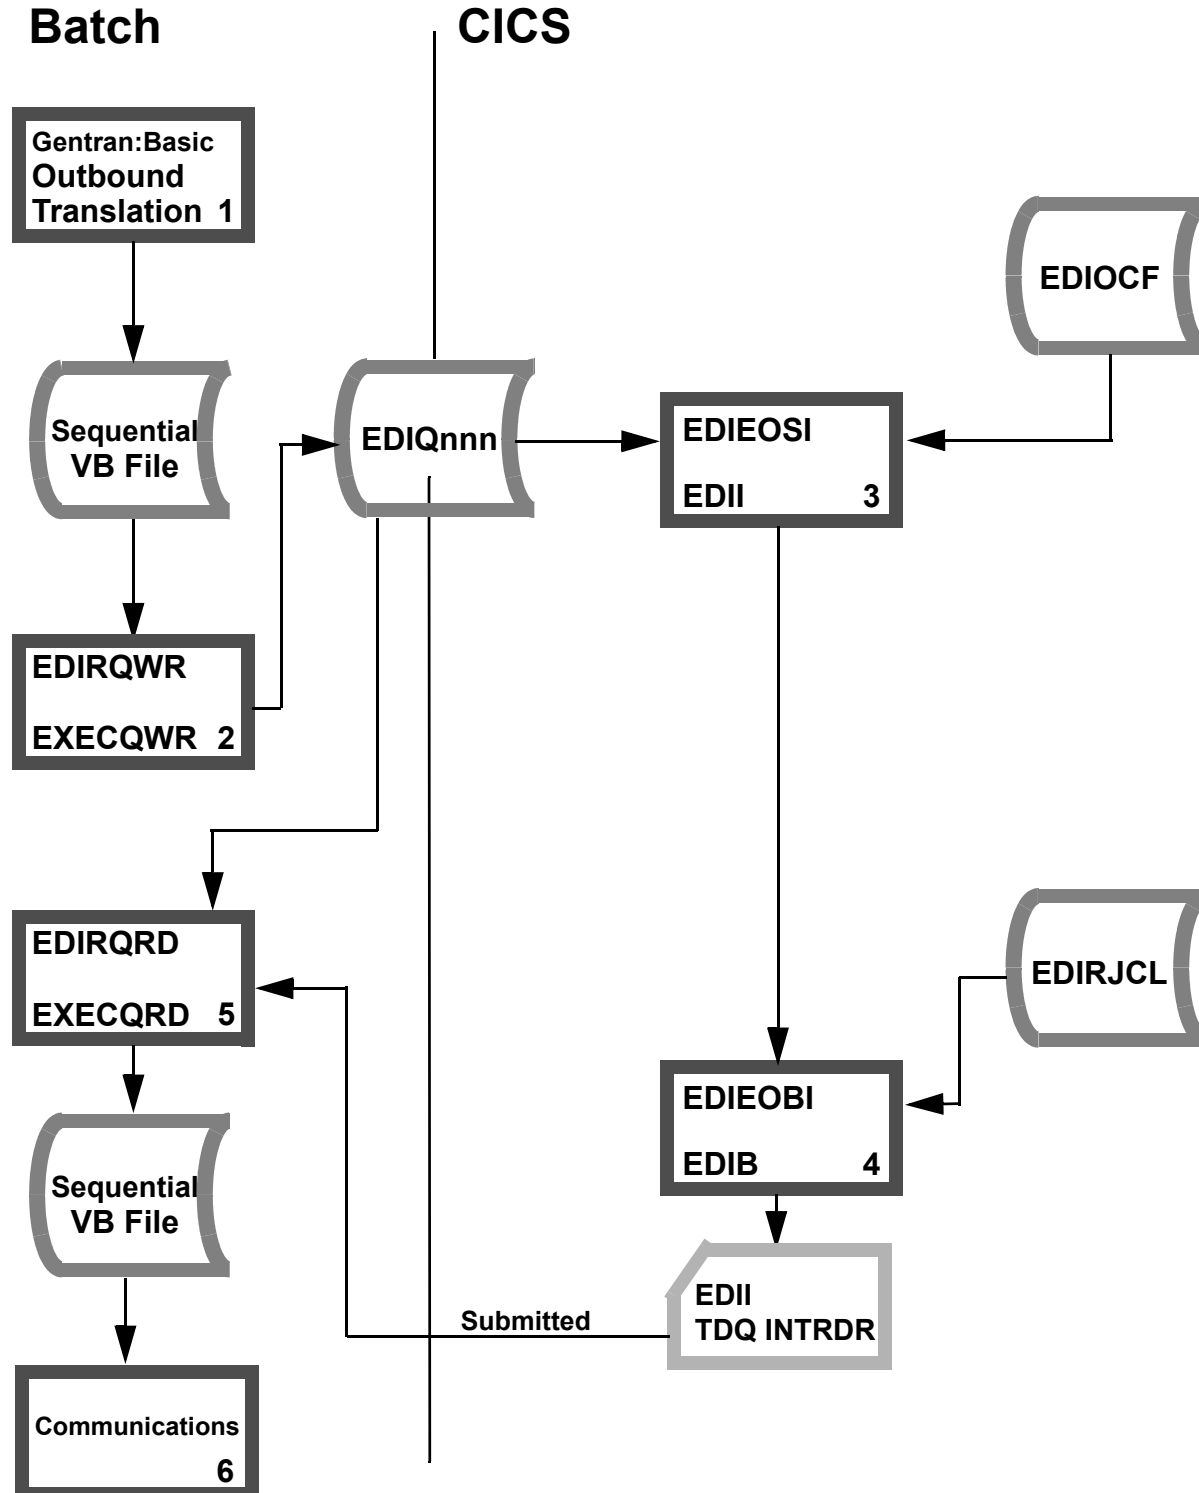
Batch

CICS

Gentran:Basic
Outbound
Translation 1

Sequential
VB File

EDIRQWR

EXECQWR 2

EDIQnnn

EDIEOSI

EDII 3

EDIOCF

EDIRQRD

EXECQRD 5

Sequential
VB File

Communications
6

EDIEOBI

EDIB 4

EDIRJCL

EDII
TDQ INTRDR

Submitted